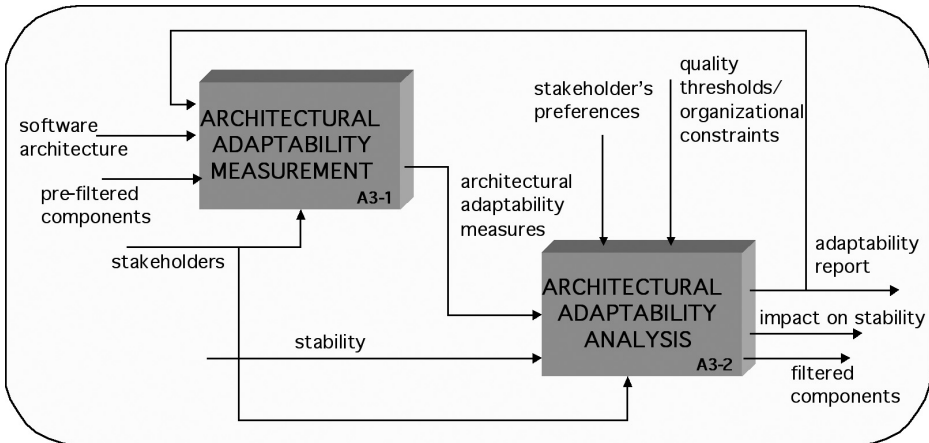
ARCHITECTURAL ADAPTABILITY MEASUREMENT
A3-1

software architecture

pre-filtered components

stakeholders

stakeholder's preferences

quality thresholds/ organizational constraints

architectural adaptability measures

ARCHITECTURAL ADAPTABILITY ANALYSIS
A3-2

adaptability report

impact on stability

filtered components

stability